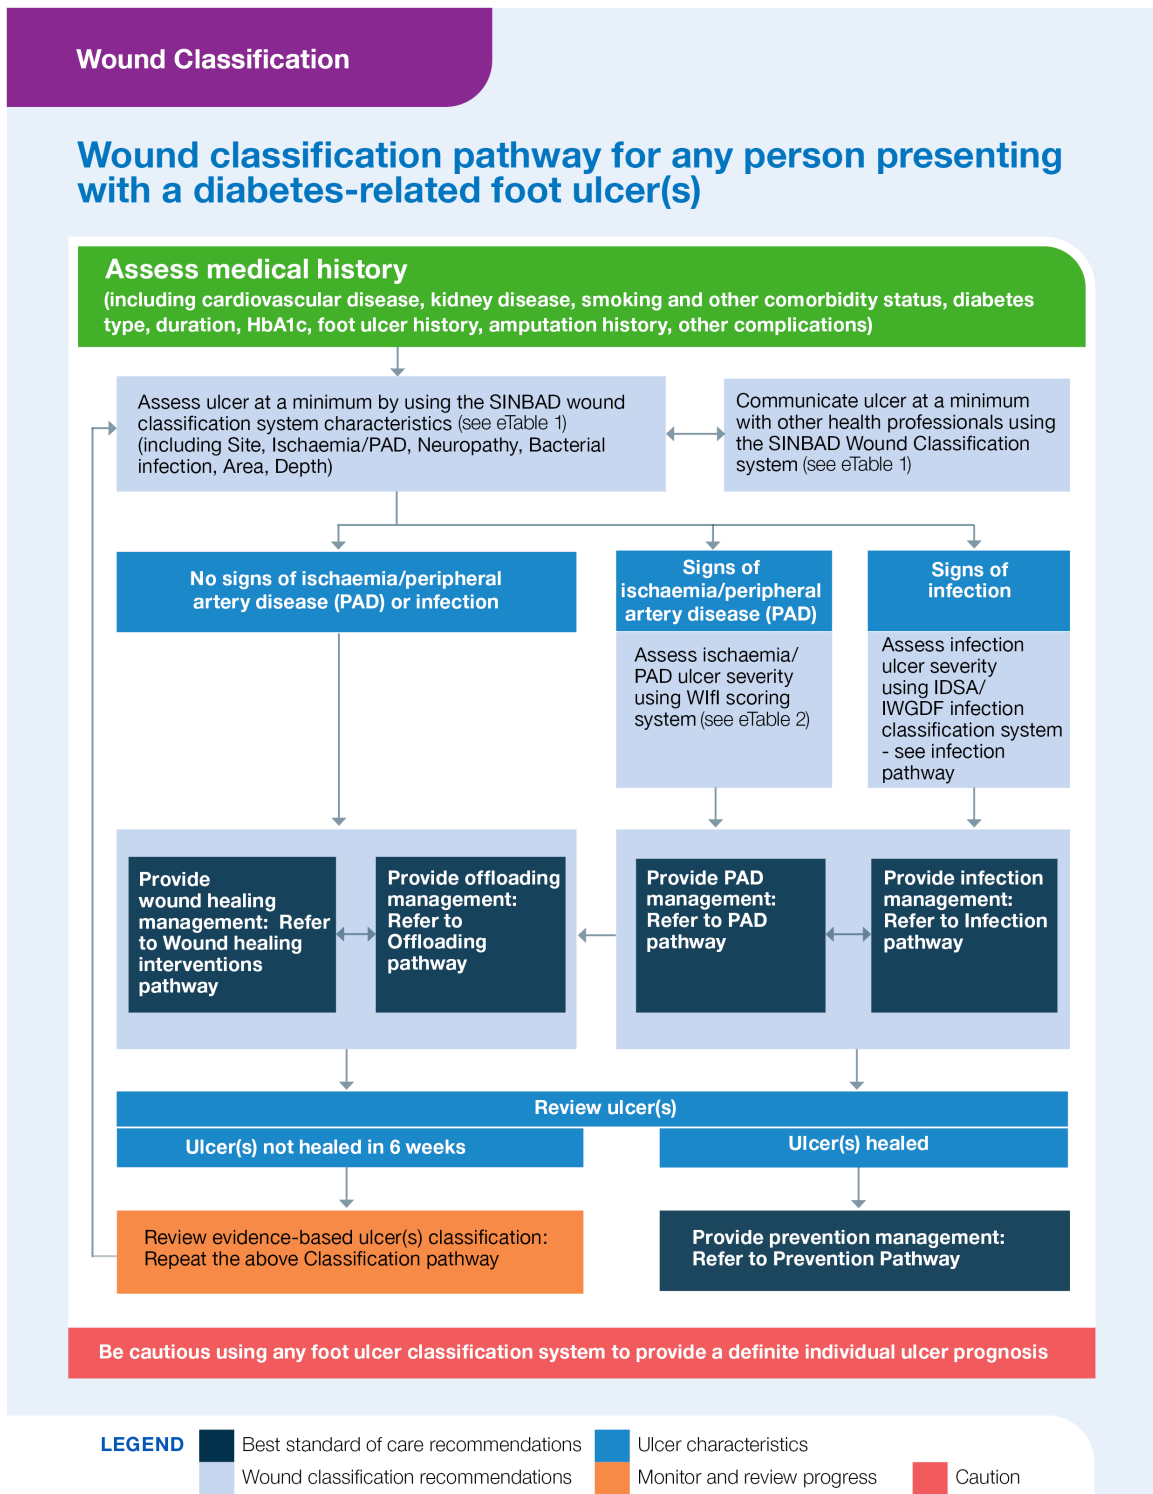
Wound Classification

Wound classification pathway for any person presenting with a diabetes-related foot ulcer(s)

Assess medical history
(including cardiovascular disease, kidney disease, smoking and other comorbidity status, diabetes type, duration, HbA1c, foot ulcer history, amputation history, other complications)

Assess ulcer at a minimum by using the SINBAD wound classification system characteristics (see eTable 1) (including Site, Ischaemia/PAD, Neuropathy, Bacterial infection, Area, Depth)

Communicate ulcer at a minimum with other health professionals using the SINBAD Wound Classification system (see eTable 1)

No signs of ischaemia/peripheral artery disease (PAD) or infection

Signs of ischaemia/peripheral artery disease (PAD)

Assess ischaemia/ PAD ulcer severity using WIfI scoring system (see eTable 2)

Signs of infection

Assess infection ulcer severity using IDSA/ IWGDF infection classification system - see infection pathway

Provide wound healing management: Refer to Wound healing interventions pathway

Provide offloading management: Refer to Offloading pathway

Provide PAD management: Refer to PAD pathway

Provide infection management: Refer to Infection pathway

Review ulcer(s)

Ulcer(s) not healed in 6 weeks

Ulcer(s) healed

Review evidence-based ulcer(s) classification: Repeat the above Classification pathway

Provide prevention management: Refer to Prevention Pathway

Be cautious using any foot ulcer classification system to provide a definite individual ulcer prognosis

LEGEND
Best standard of care recommendations
Wound classification recommendations
Ulcer characteristics
Monitor and review progress
Caution